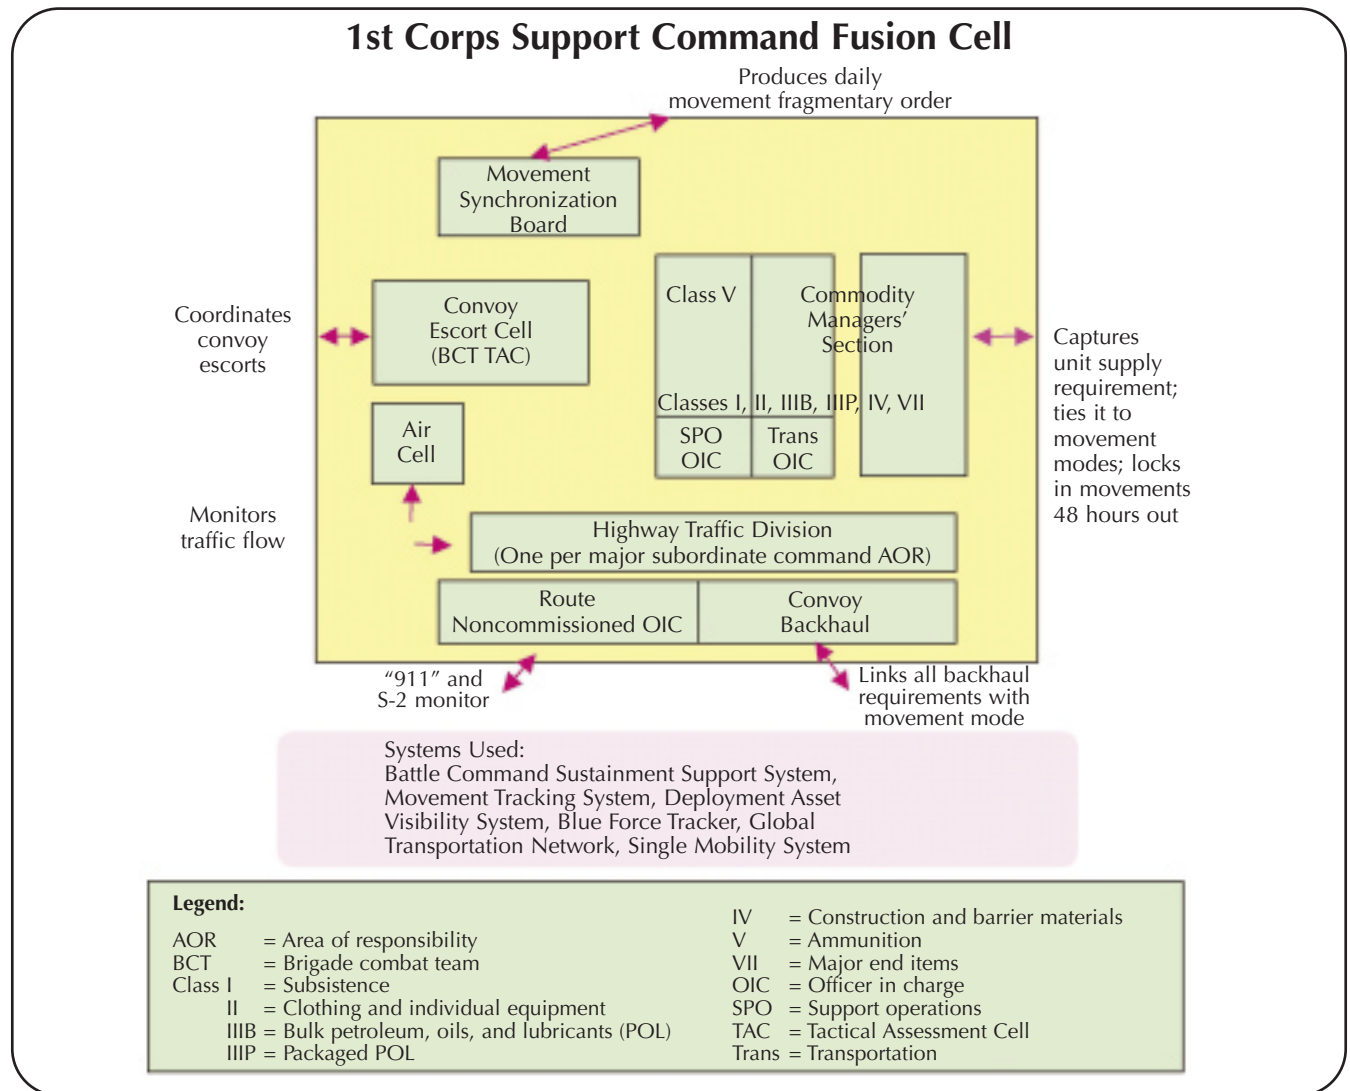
1st Corps Support Command Fusion Cell

Produces daily movement fragmentary order

Movement Synchronization Board

Coordinates convoy escorts

Convoy Escort Cell (BCT TAC)

Class V

Commodity Managers' Section

Classes I, II, IIIB, IIIP, IV, VII

SPO OIC

Trans OIC

Captures unit supply requirement; ties it to movement modes; locks in movements 48 hours out

Air Cell

Monitors traffic flow

Highway Traffic Division (One per major subordinate command AOR)

Route Noncommissioned OIC

Convoy Backhaul

"911" and S-2 monitor

Links all backhaul requirements with movement mode

Systems Used:
Battle Command Sustainment Support System, Movement Tracking System, Deployment Asset Visibility System, Blue Force Tracker, Global Transportation Network, Single Mobility System

Legend:
AOR = Area of responsibility
BCT = Brigade combat team
Class I = Subsistence
II = Clothing and individual equipment
IIIB = Bulk petroleum, oils, and lubricants (POL)
IIIP = Packaged POL
IV = Construction and barrier materials
V = Ammunition
VII = Major end items
OIC = Officer in charge
SPO = Support operations
TAC = Tactical Assessment Cell
Trans = Transportation